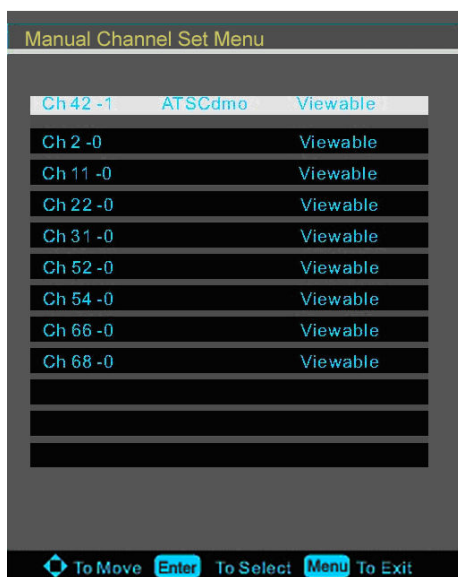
Manual Channel Set Menu

Ch 42 -1 ATSCdmo Viewable
Ch 2 -0 Viewable
Ch 11 -0 Viewable
Ch 22 -0 Viewable
Ch 31 -0 Viewable
Ch 52 -0 Viewable
Ch 54 -0 Viewable
Ch 66 -0 Viewable
Ch 68 -0 Viewable

To Move Enter To Select Menu To Exit